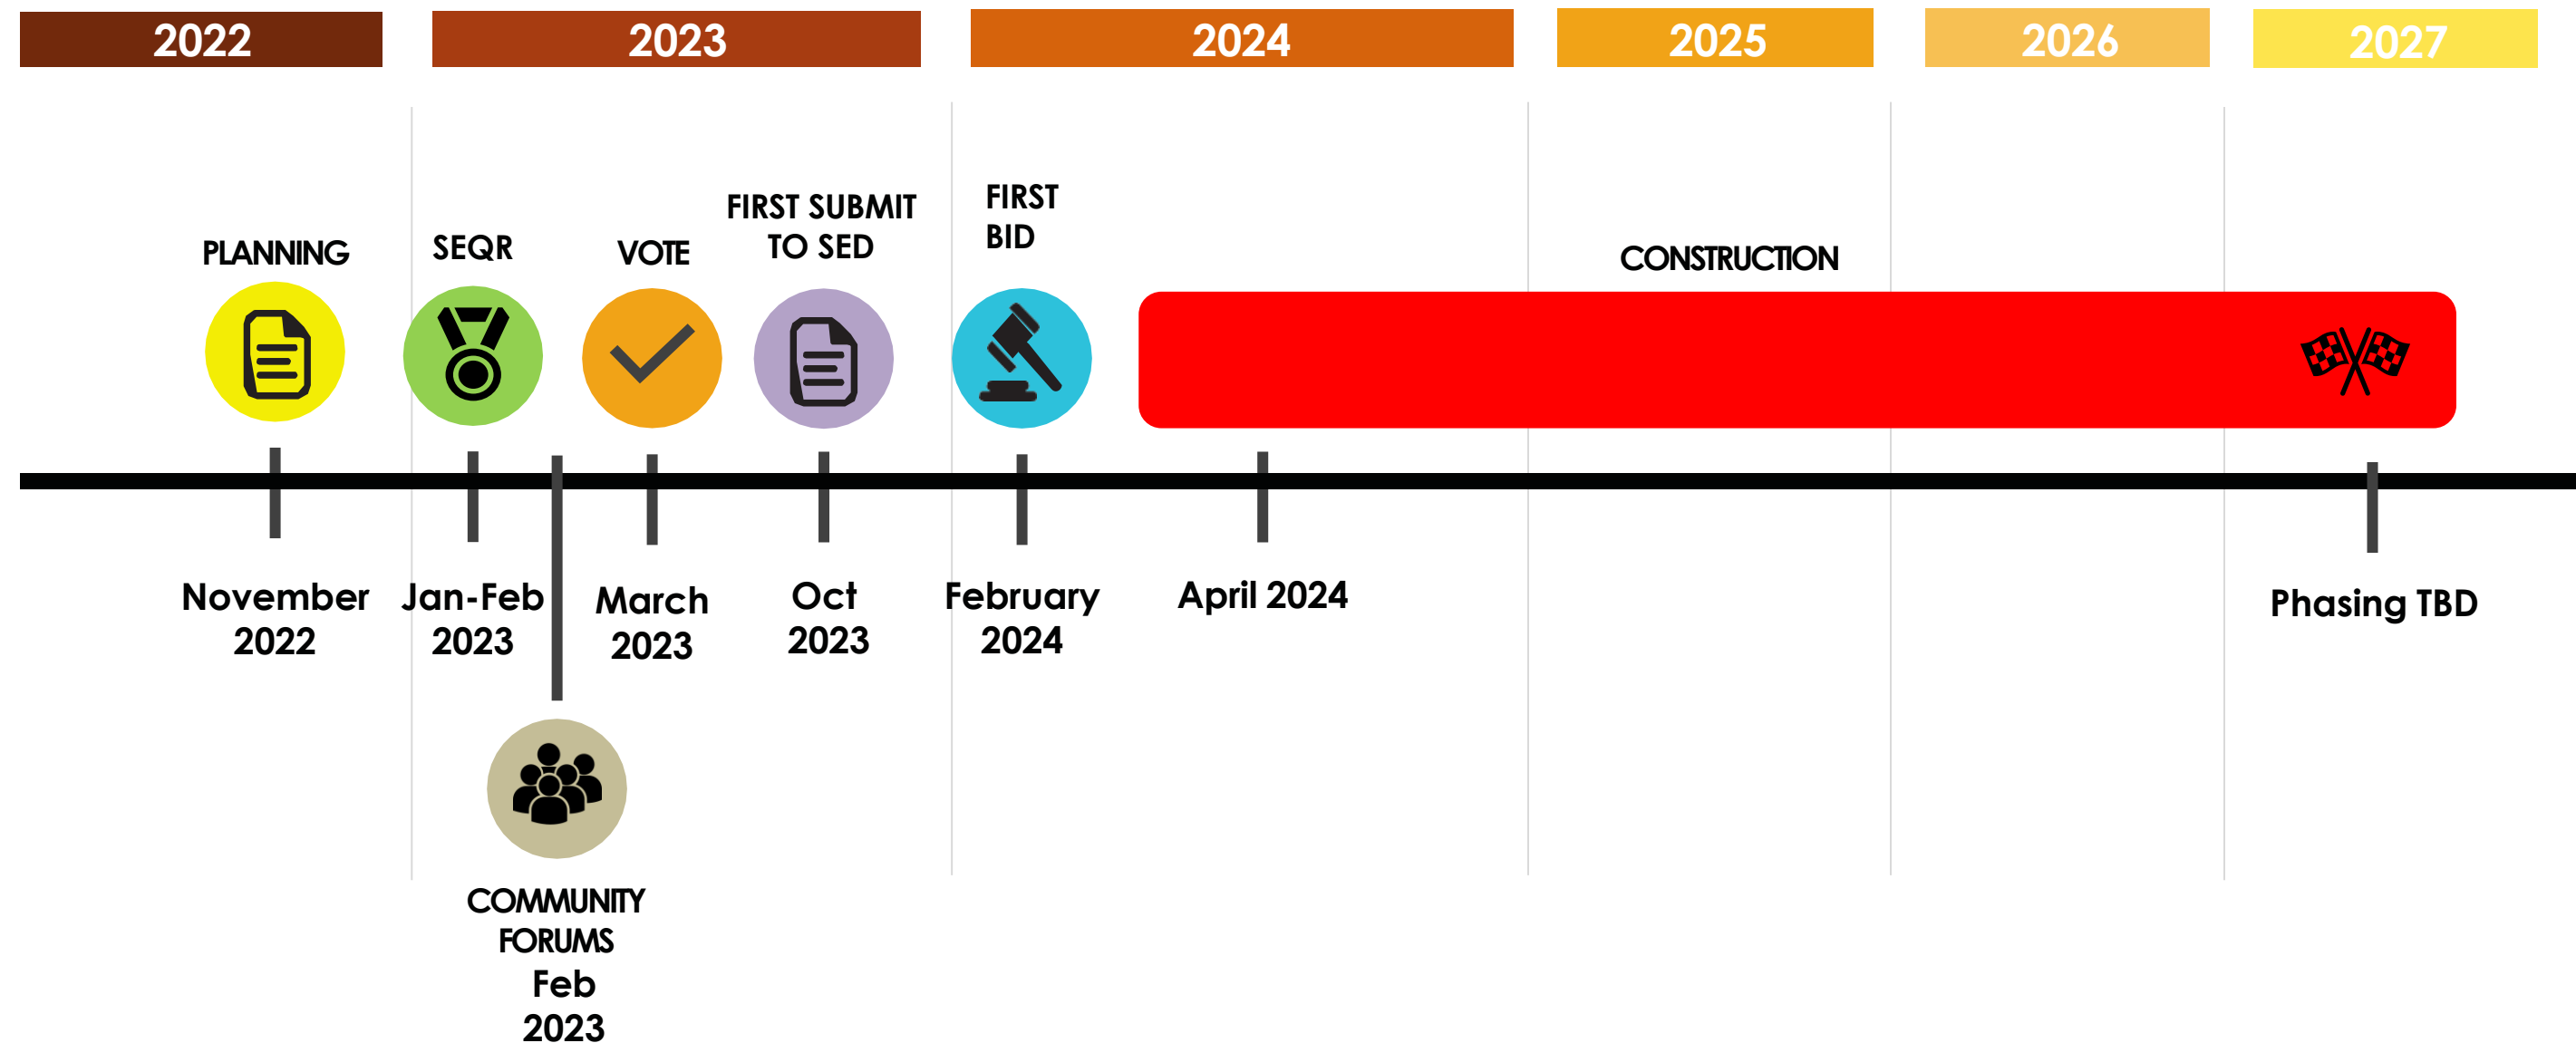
2022 2023 2024 2025 2026 2027

PLANNING

SEQR

VOTE

FIRST SUBMIT TO SED

FIRST BID

CONSTRUCTION

November 2022

Jan-Feb 2023

March 2023

Oct 2023

February 2024

April 2024

Phasing TBD

COMMUNITY FORUMS
Feb 2023